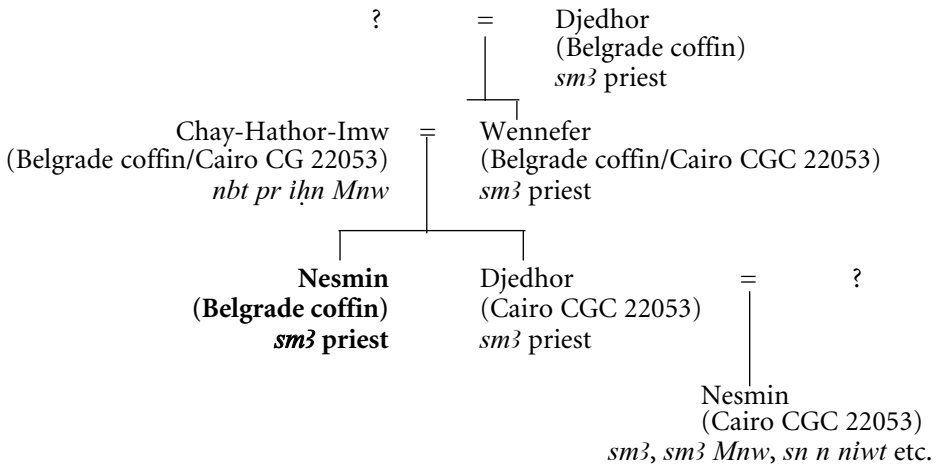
? = Djedhor
(Belgrade coffin)
*sm3* priest

Chay-Hathor-Imw = Wennefer
(Belgrade coffin/Cairo CG 22053) (Belgrade coffin/Cairo CGC 22053)
*nbt pr iḥn Mnw* *sm3* priest

**Nesmin**
**(Belgrade coffin)**
***sm3* priest**

Djedhor = ?
(Cairo CGC 22053)
*sm3* priest

Nesmin
(Cairo CGC 22053)
*sm3*, *sm3 Mnw*, *sn n niwt* etc.